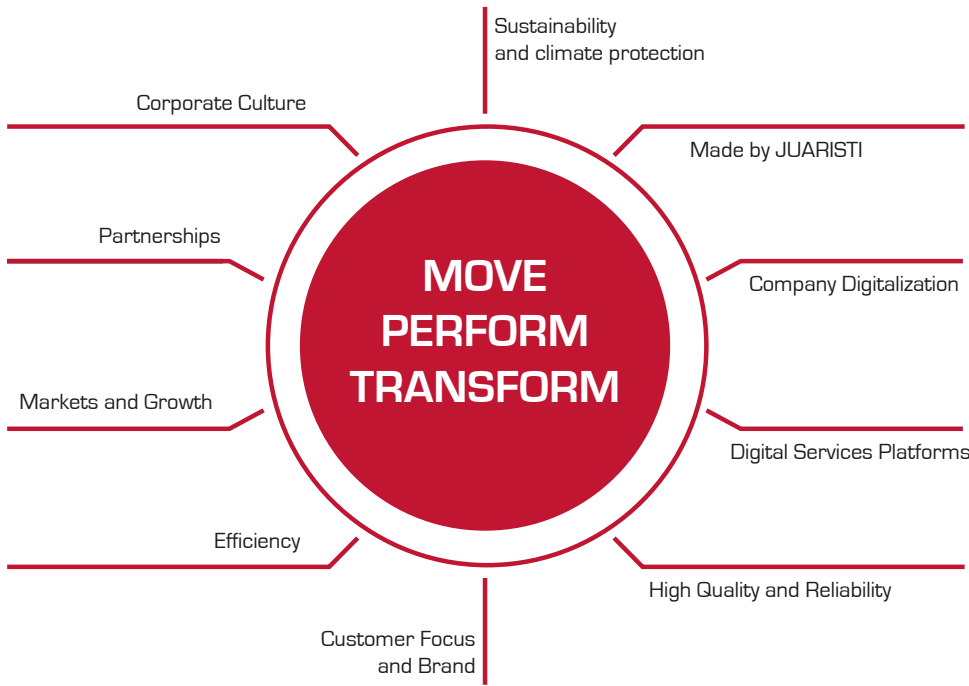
Sustainability and climate protection

Corporate Culture

Made by JUARISTI

Partnerships

MOVE
PERFORM
TRANSFORM

Company Digitalization

Markets and Growth

Digital Services Platforms

Efficiency

High Quality and Reliability

Customer Focus and Brand